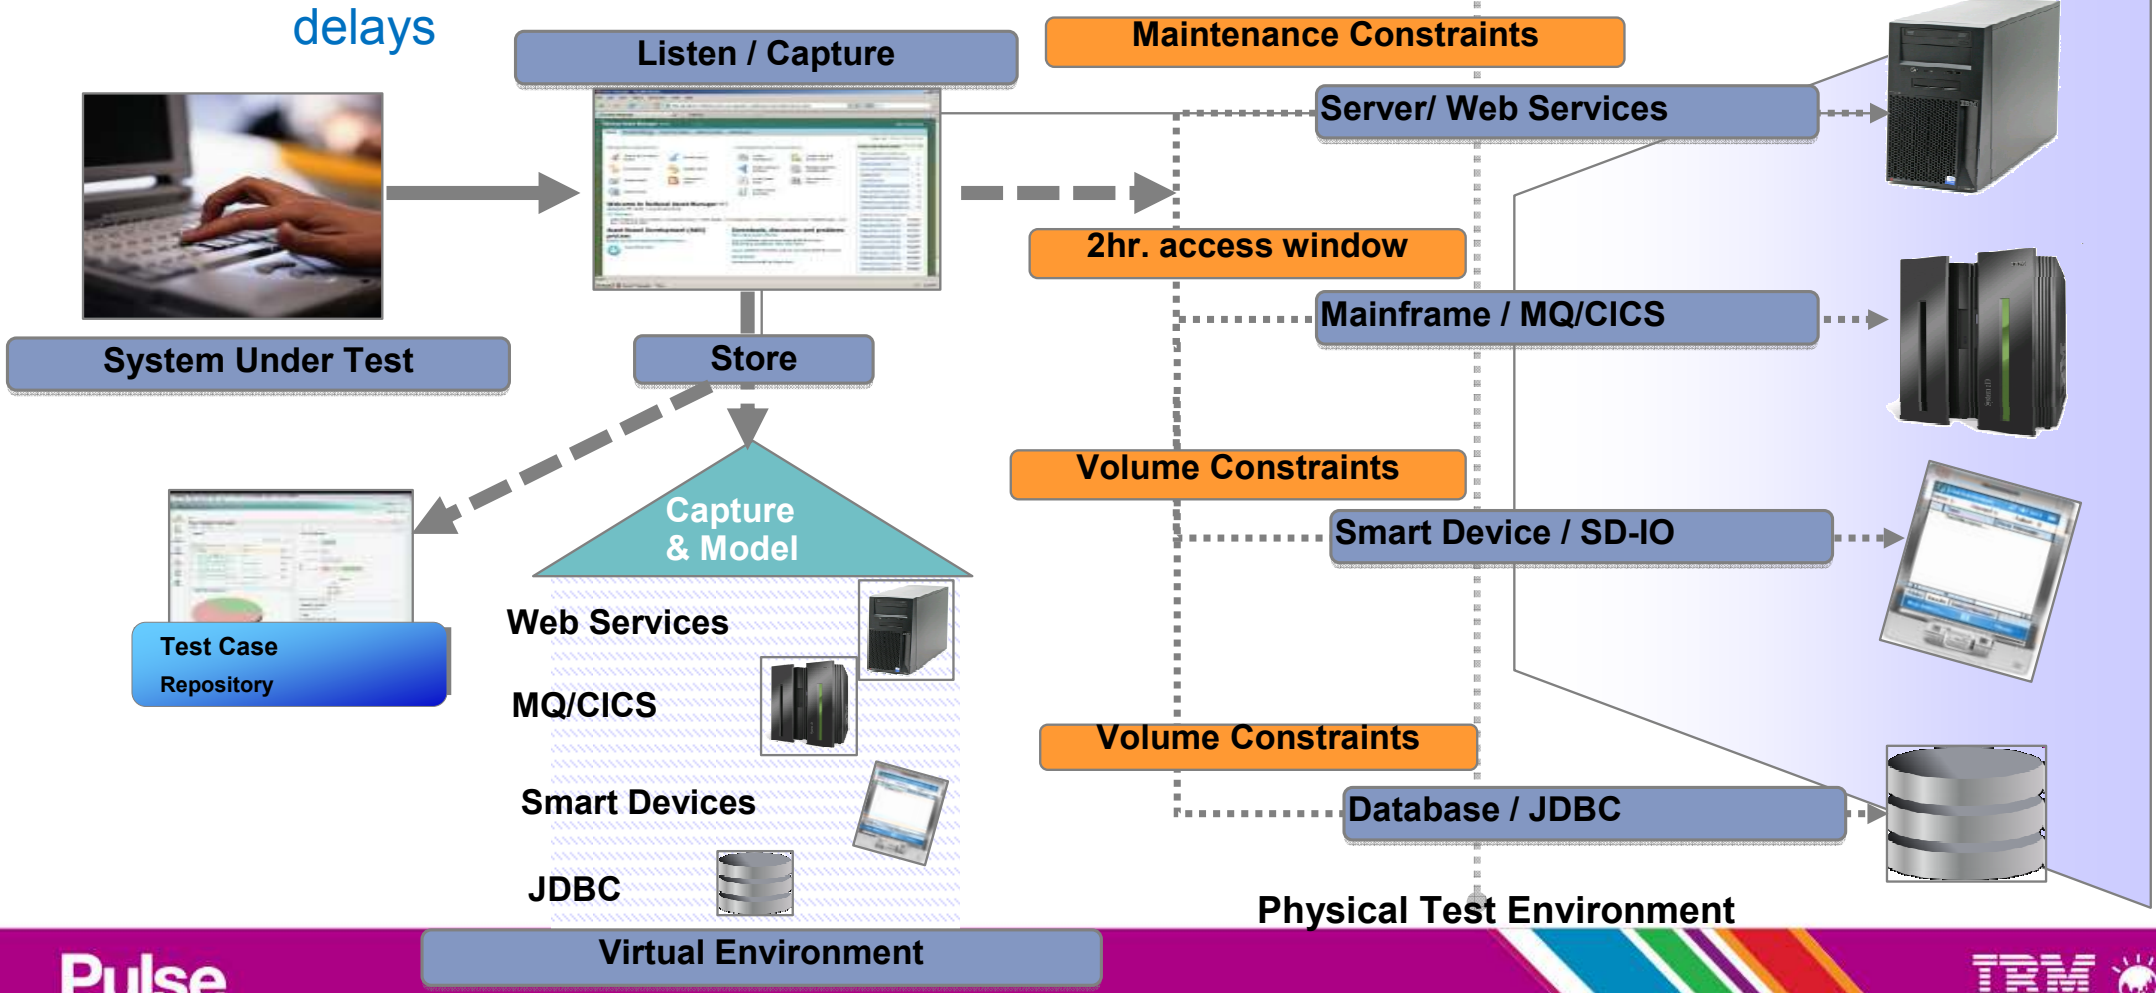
delays

Listen / Capture

Maintenance Constraints

Server/ Web Services

System Under Test

Store

2hr. access window

Mainframe / MQ/CICS

Volume Constraints

Smart Device / SD-IO

Capture & Model

Test Case Repository

Web Services

MQ/CICS

Smart Devices

JDBC

Volume Constraints

Database / JDBC

Physical Test Environment

Virtual Environment

Pulse

IBM